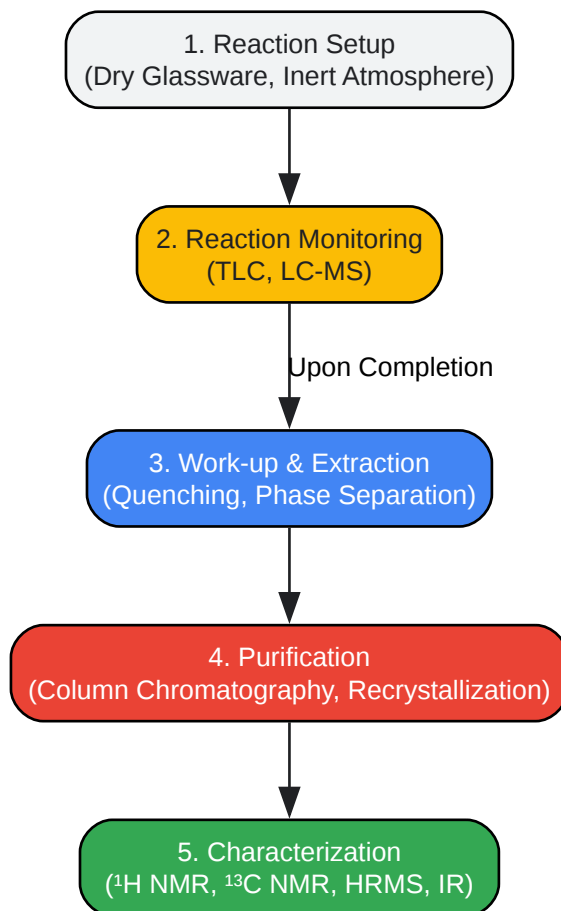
1. Reaction Setup
(Dry Glassware, Inert Atmosphere)

2. Reaction Monitoring
(TLC, LC-MS)

Upon Completion

3. Work-up & Extraction
(Quenching, Phase Separation)

4. Purification
(Column Chromatography, Recrystallization)

5. Characterization
($^1$H NMR, $^{13}$C NMR, HRMS, IR)